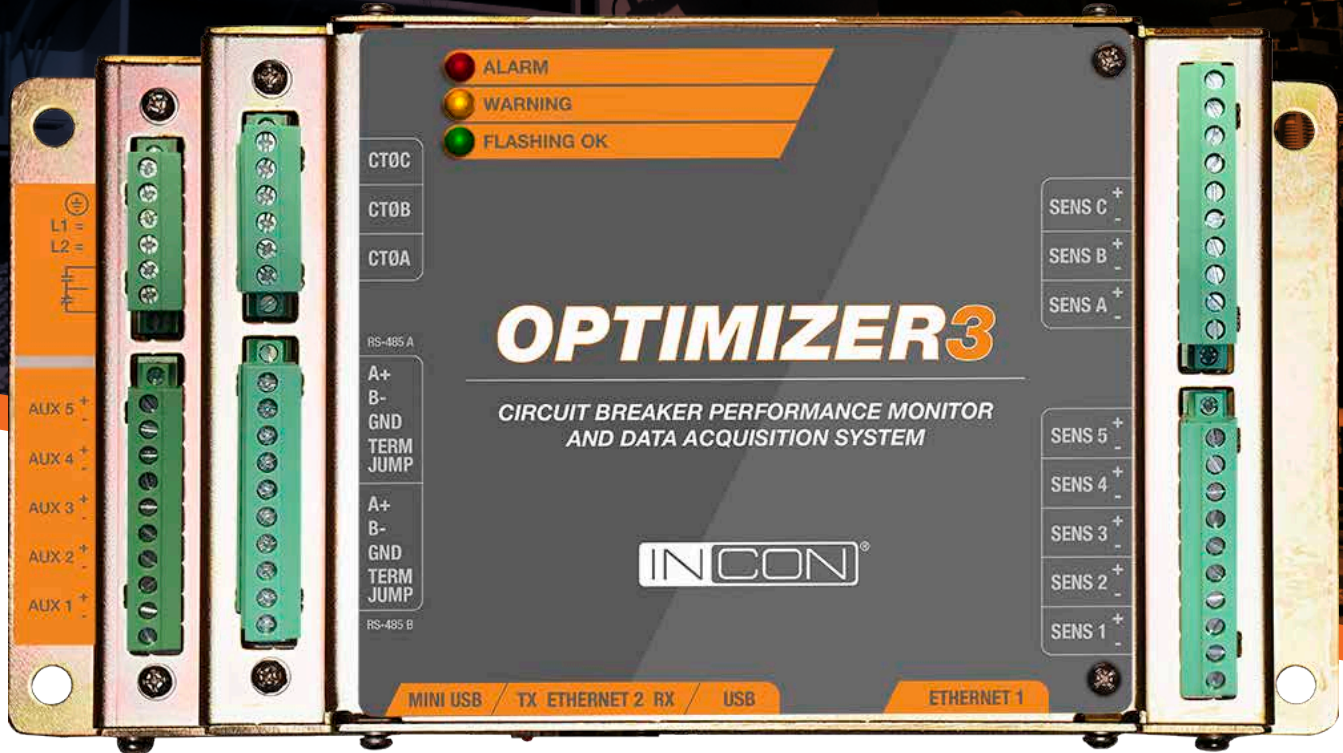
ALARM
WARNING
FLASHING OK

CTØC
CTØB
CTØA

RS-485 A
A+
B-
GND
TERM JUMP
A+
B-
GND
TERM JUMP
RS-485 B

L1 =
L2 =

AUX 5 + -
AUX 4 + -
AUX 3 + -
AUX 2 + -
AUX 1 + -

OPTIMIZER3

CIRCUIT BREAKER PERFORMANCE MONITOR AND DATA ACQUISITION SYSTEM

INCON®

SENS C + -
SENS B + -
SENS A + -

SENS 5 + -
SENS 4 + -
SENS 3 + -
SENS 2 + -
SENS 1 + -

MINI USB
TX ETHERNET 2 RX
USB
ETHERNET 1